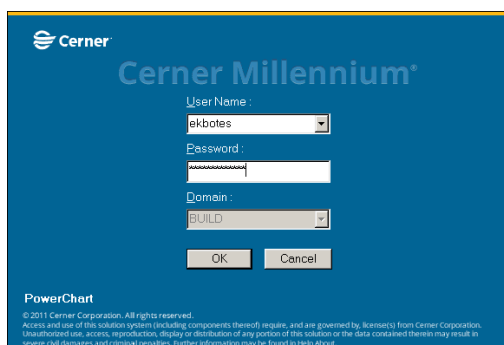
Cerner

Cerner Millennium®

User Name :

ekbotes

Password :

••••••••••••

Domain :

BUILD

OK

Cancel

PowerChart

© 2011 Cerner Corporation. All rights reserved.
Access and use of this solution system (including components thereof) require, and are governed by, license(s) from Cerner Corporation. Unauthorized use, access, reproduction, display or distribution of any portion of this solution or the data contained therein may result in severe civil damages and criminal penalties. Further information may be found in Help About.